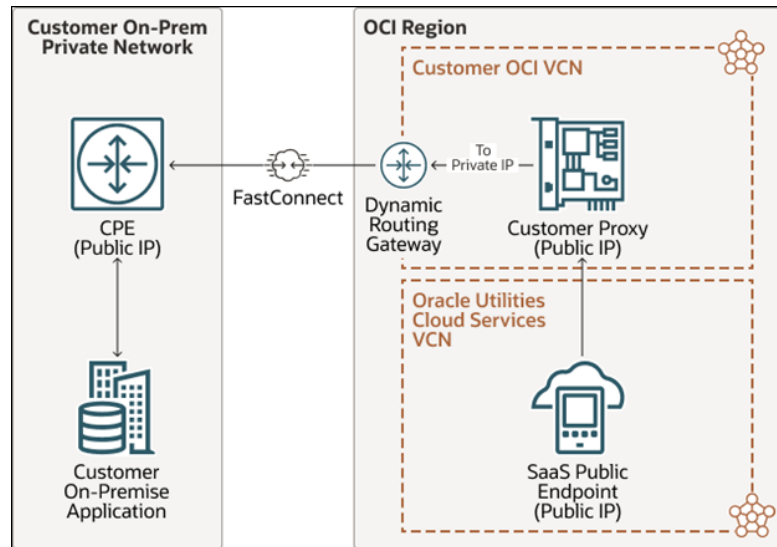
Customer On-Prem Private Network

CPE (Public IP)

Customer On-Premise Application

FastConnect

OCI Region

Customer OCI VCN

Dynamic Routing Gateway

To Private IP

Customer Proxy (Public IP)

Oracle Utilities Cloud Services VCN

SaaS Public Endpoint (Public IP)